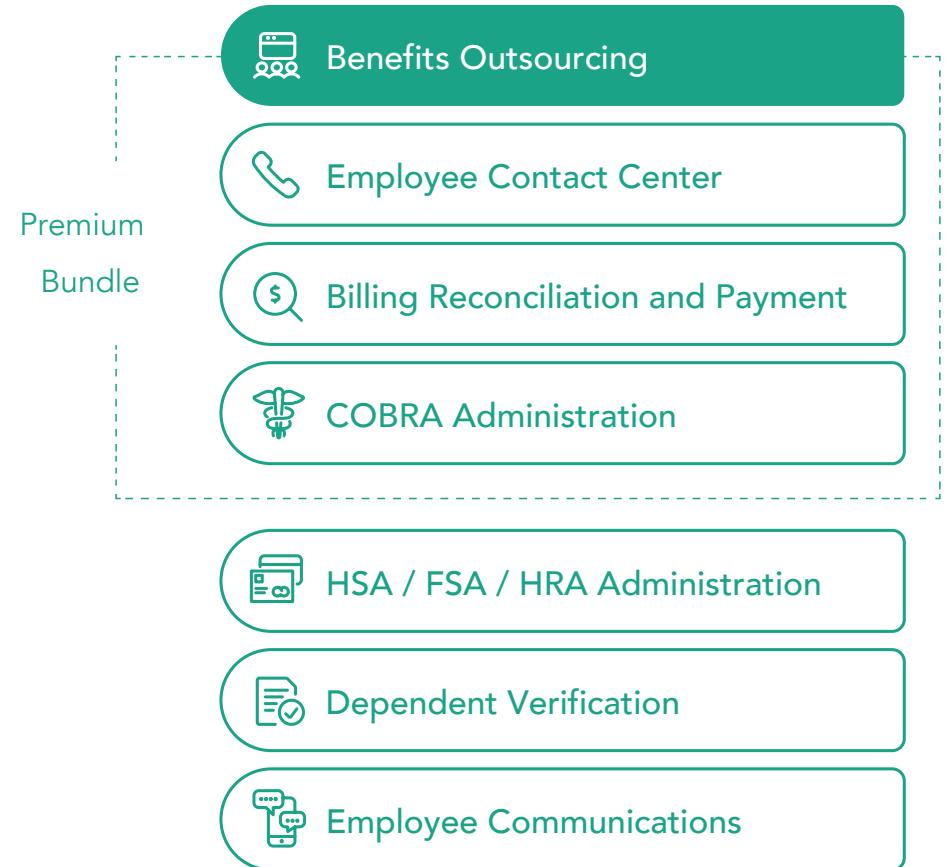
Premium Bundle

Benefits Outsourcing

Employee Contact Center

Billing Reconciliation and Payment

COBRA Administration

HSA / FSA / HRA Administration

Dependent Verification

Employee Communications